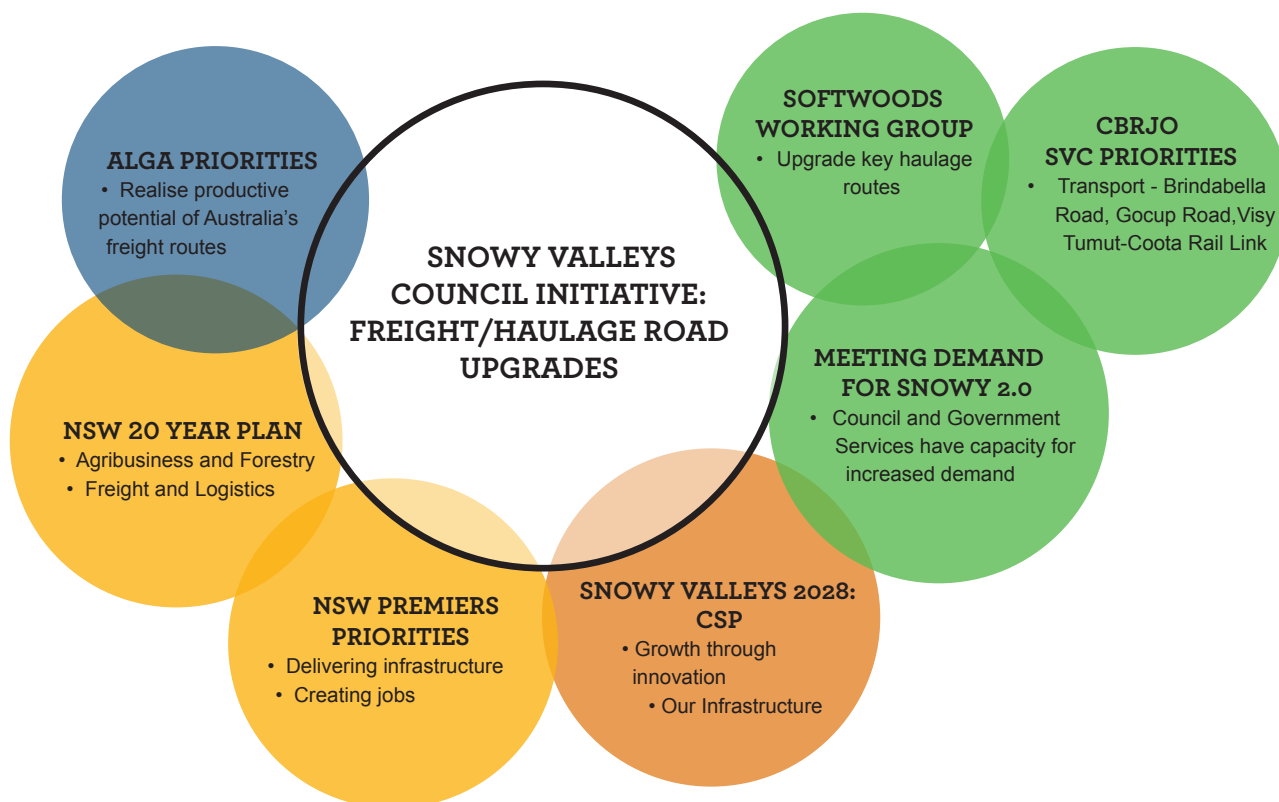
ALGA PRIORITIES
• Realise productive potential of Australia's freight routes

SNOWY VALLEYS COUNCIL INITIATIVE: FREIGHT/HAULAGE ROAD UPGRADES

SOFTWOODS WORKING GROUP
• Upgrade key haulage routes

CBRJO SVC PRIORITIES
• Transport - Brindabella Road, Gocup Road,Visy Tumut-Coota Rail Link

MEETING DEMAND FOR SNOWY 2.0
• Council and Government Services have capacity for increased demand

NSW 20 YEAR PLAN
• Agribusiness and Forestry
• Freight and Logistics

NSW PREMIERS PRIORITIES
• Delivering infrastructure
• Creating jobs

SNOWY VALLEYS 2028: CSP
• Growth through innovation
• Our Infrastructure